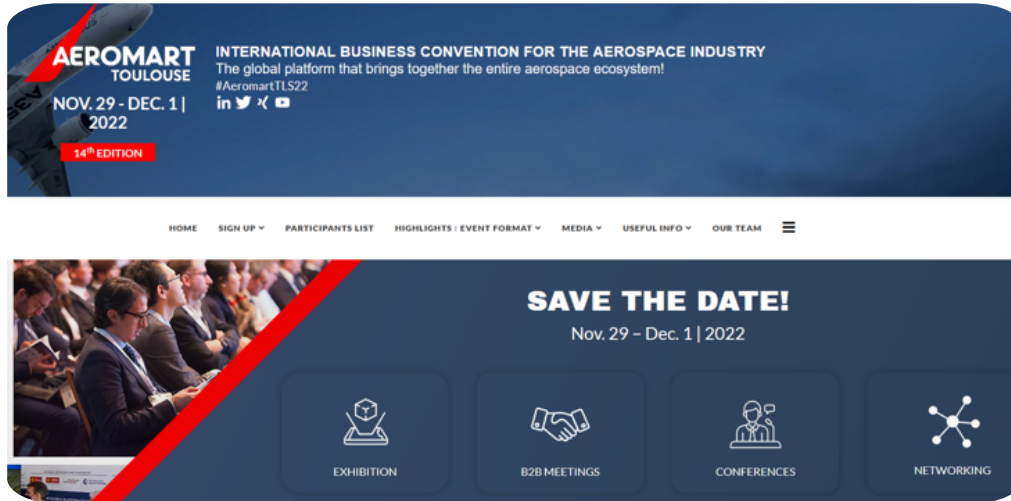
AEROMART
TOULOUSE
NOV. 29 - DEC. 1 | 2022
14$^{th}$ EDITION

INTERNATIONAL BUSINESS CONVENTION FOR THE AEROSPACE INDUSTRY
The global platform that brings together the entire aerospace ecosystem!
#AeromartTLS22

HOME SIGN UP PARTICIPANTS LIST HIGHLIGHTS : EVENT FORMAT MEDIA USEFUL INFO OUR TEAM

SAVE THE DATE!
Nov. 29 – Dec. 1 | 2022

EXHIBITION
B2B MEETINGS
CONFERENCES
NETWORKING